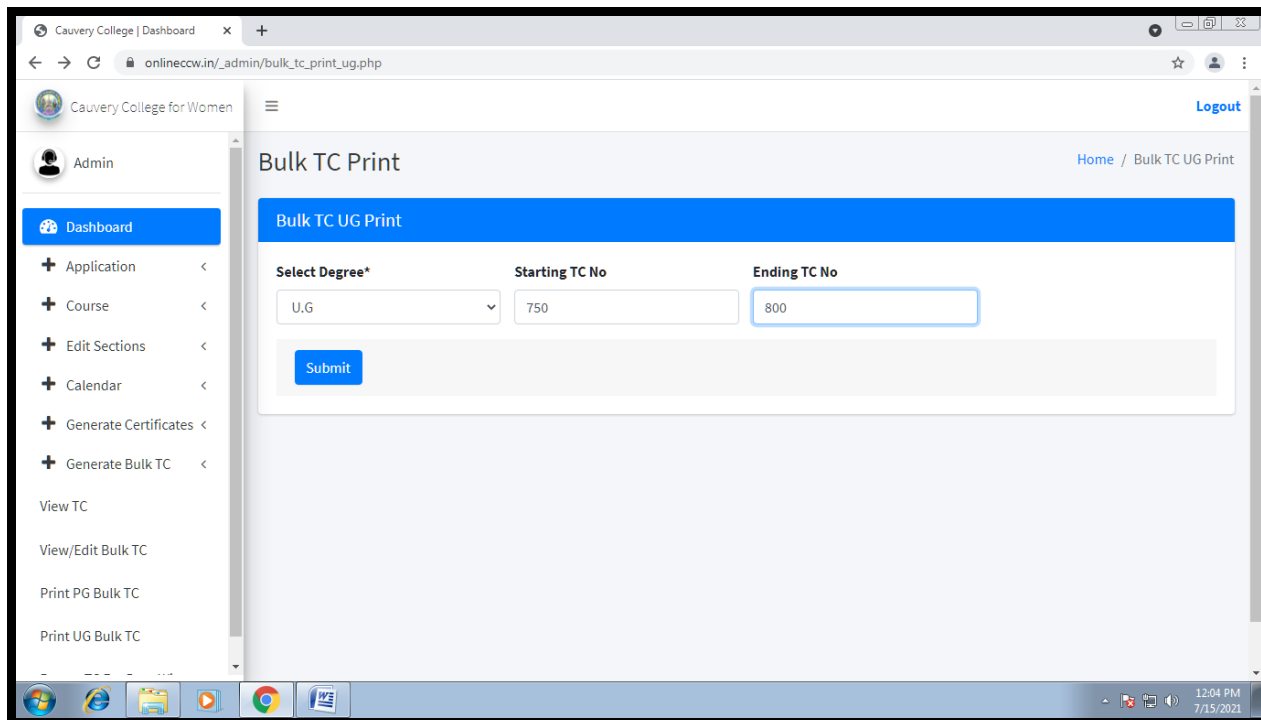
Cauvery College | Dashboard ×

onlineccw.in/_admin/bulk_tc_print_ug.php

Cauvery College for Women

Logout

Admin

Bulk TC Print

Home / Bulk TC UG Print

Dashboard

Application

Course

Edit Sections

Calendar

Generate Certificates

Generate Bulk TC

View TC

View/Edit Bulk TC

Print PG Bulk TC

Print UG Bulk TC

Bulk TC UG Print

Select Degree*

U.G

Starting TC No

750

Ending TC No

800

Submit

12:04 PM
7/15/2021